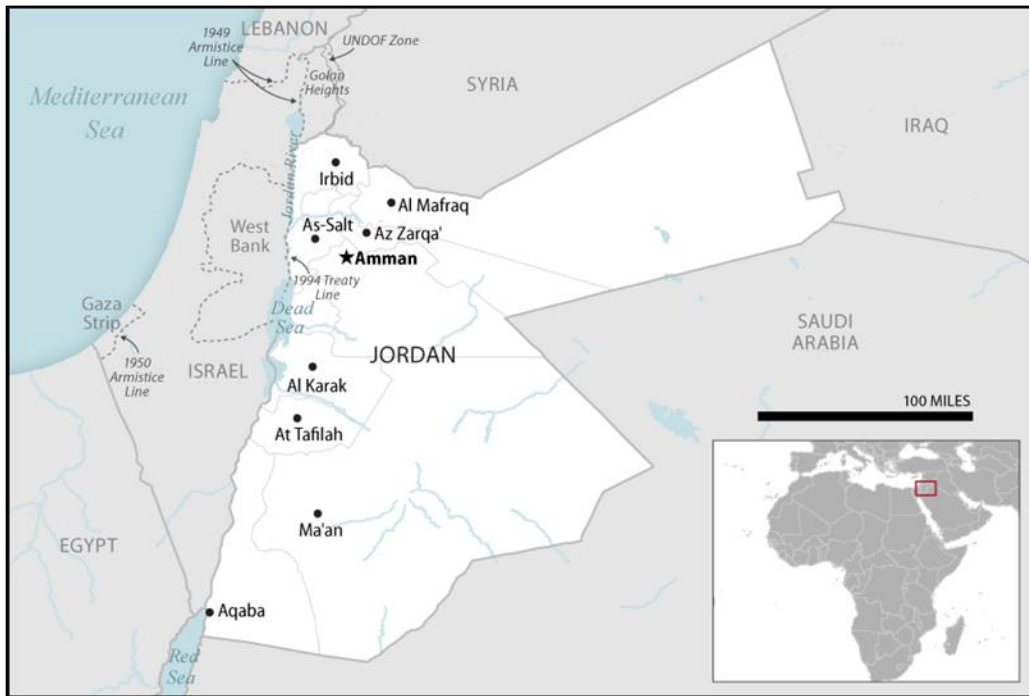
1949 Armistice Line

LEBANON

UNDOF Zone

Golan Heights

SYRIA

IRAQ

Mediterranean Sea

Jordan River

Irbid

Al Mafraq

West Bank

As-Salt

Az Zarqa'

Amman

1994 Treaty Line

Dead Sea

Gaza Strip

1950 Armistice Line

ISRAEL

JORDAN

SAUDI ARABIA

Al Karak

At Tafilah

100 MILES

EGYPT

Ma'an

Aqaba

Red Sea